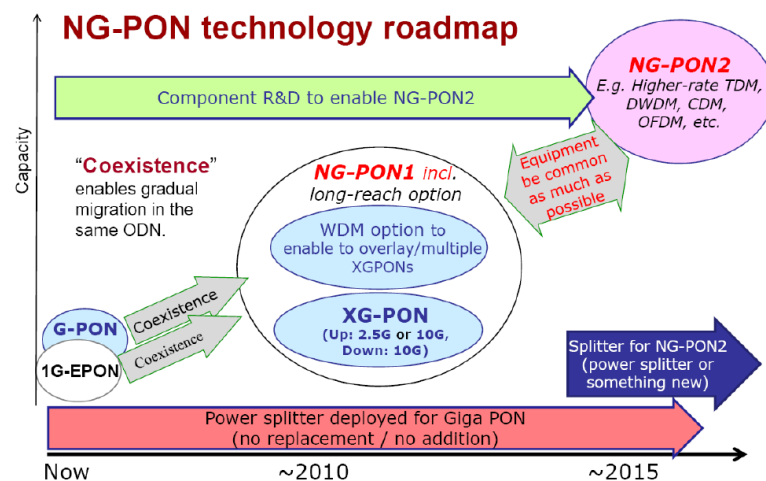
NG-PON technology roadmap

Capacity

Component R&D to enable NG-PON2

NG-PON2
E.g. Higher-rate TDM, DWDM, CDM, OFDM, etc.

"Coexistence" enables gradual migration in the same ODN.

NG-PON1 incl. long-reach option

Equipment be common as much as possible

WDM option to enable to overlay/multiple XGPONs

XG-PON
(Up: 2.5G or 10G, Down: 10G)

G-PON

1G-EPON

Coexistence

Coexistence

Splitter for NG-PON2 (power splitter or something new)

Power splitter deployed for Giga PON (no replacement / no addition)

Now

~2010

~2015